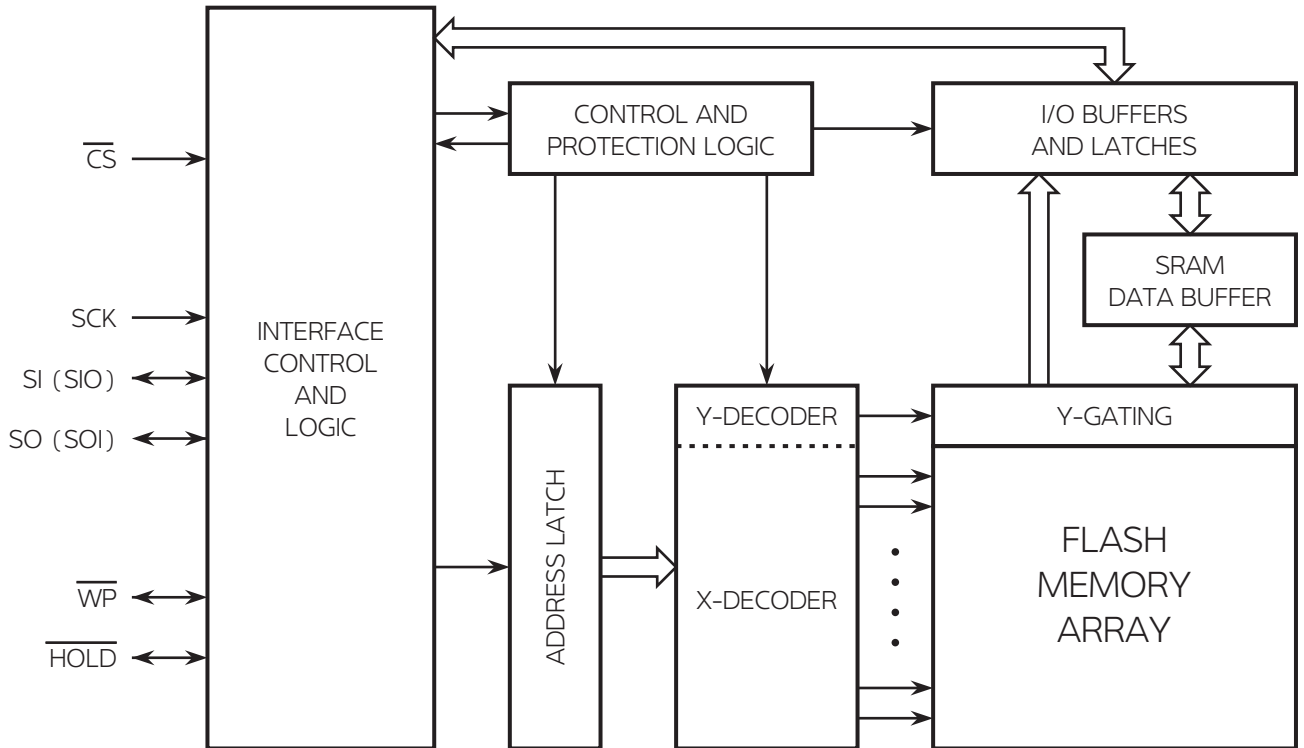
$\overline{CS}$

SCK

SI (SIO)

SO (SOI)

$\overline{WP}$

$\overline{HOLD}$

INTERFACE CONTROL AND LOGIC

CONTROL AND PROTECTION LOGIC

I/O BUFFERS AND LATCHES

SRAM DATA BUFFER

ADDRESS LATCH

Y-DECODER

X-DECODER

Y-GATING

FLASH MEMORY ARRAY